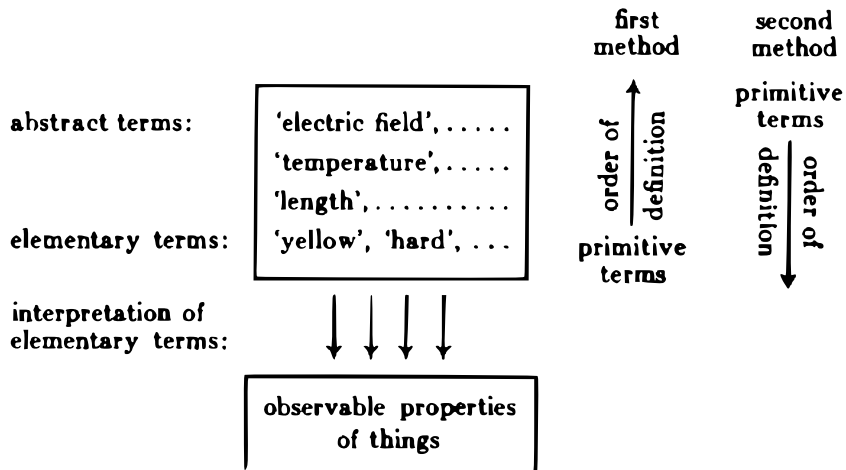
abstract terms:

elementary terms:

'electric field', . . . . .
'temperature', . . . . .
'length', . . . . . . . . . . .
'yellow', 'hard', . . .

interpretation of elementary terms:

observable properties of things

first method

order of definition

primitive terms

second method

primitive terms

order of definition